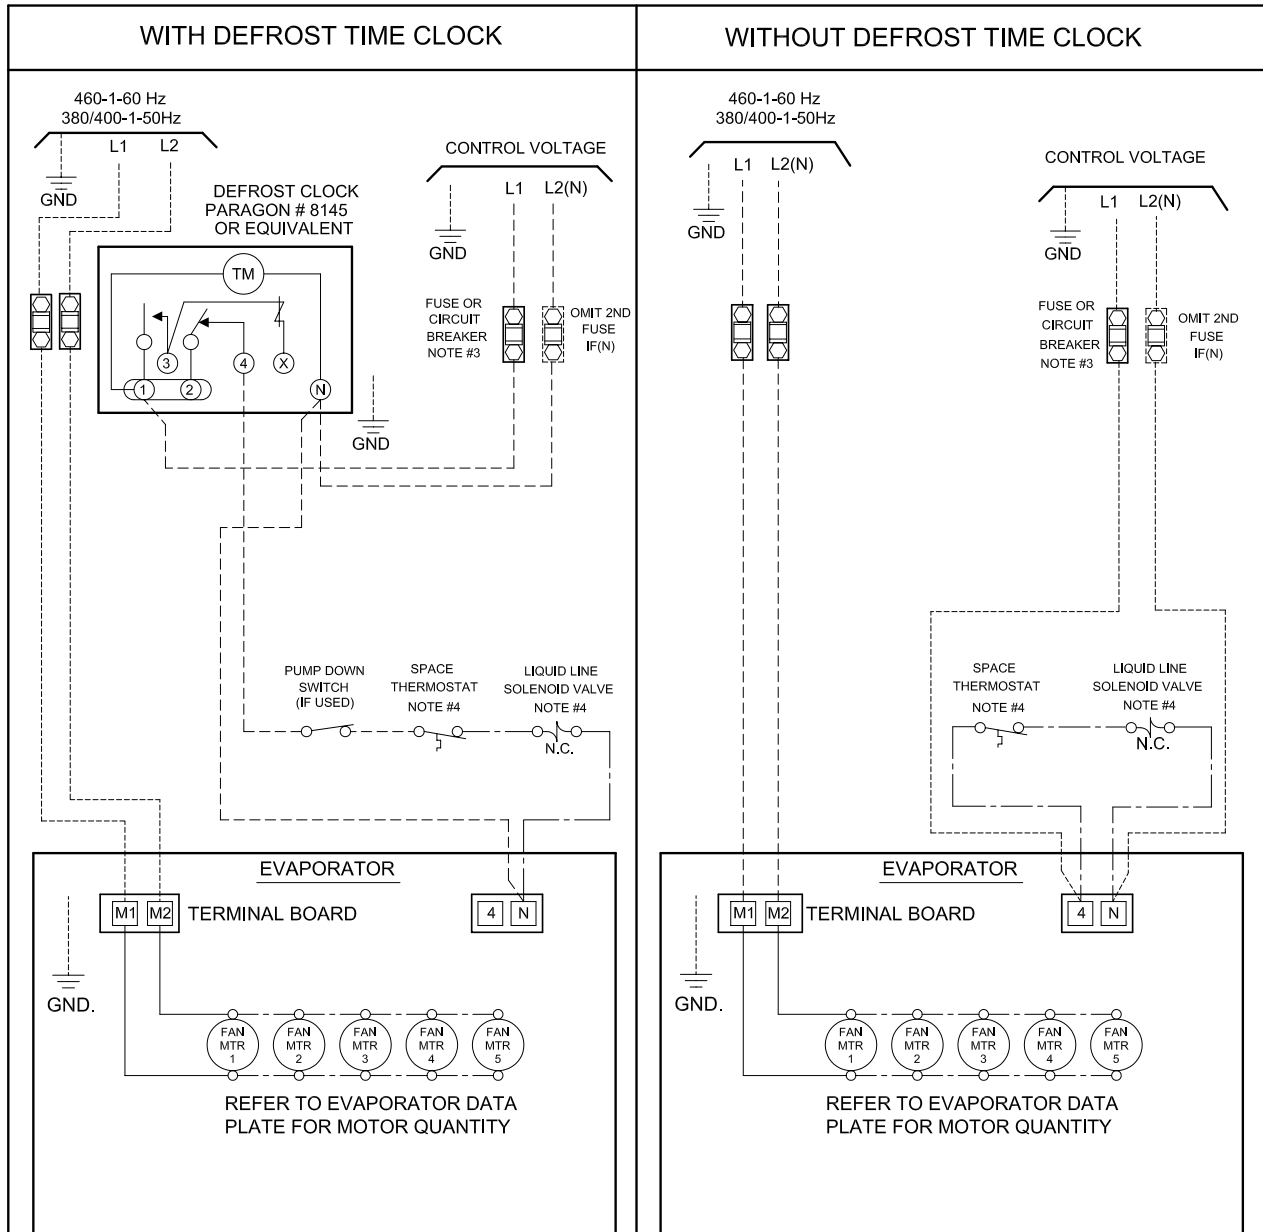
| WITH DEFROST TIME CLOCK | WITHOUT DEFROST TIME CLOCK |
|---|---|

WITH DEFROST TIME CLOCK

460-1-60 Hz
380/400-1-50Hz

GND L1 L2

DEFROST CLOCK
PARAGON # 8145
OR EQUIVALENT

TM

3 2 4 X
1 2 N

GND

CONTROL VOLTAGE

GND L1 L2(N)

FUSE OR CIRCUIT BREAKER NOTE #3

OMIT 2ND FUSE IF(N)

PUMP DOWN SWITCH (IF USED)

SPACE THERMOSTAT NOTE #4

LIQUID LINE SOLENOID VALVE NOTE #4

N.C.

EVAPORATOR

M1 M2 TERMINAL BOARD

4 N

GND.

FAN MTR 1
FAN MTR 2
FAN MTR 3
FAN MTR 4
FAN MTR 5

REFER TO EVAPORATOR DATA PLATE FOR MOTOR QUANTITY

WITHOUT DEFROST TIME CLOCK

460-1-60 Hz
380/400-1-50Hz

GND L1 L2(N)

CONTROL VOLTAGE

GND L1 L2(N)

FUSE OR CIRCUIT BREAKER NOTE #3

OMIT 2ND FUSE IF(N)

SPACE THERMOSTAT NOTE #4

LIQUID LINE SOLENOID VALVE NOTE #4

N.C.

EVAPORATOR

M1 M2 TERMINAL BOARD

4 N

GND.

FAN MTR 1
FAN MTR 2
FAN MTR 3
FAN MTR 4
FAN MTR 5

REFER TO EVAPORATOR DATA PLATE FOR MOTOR QUANTITY